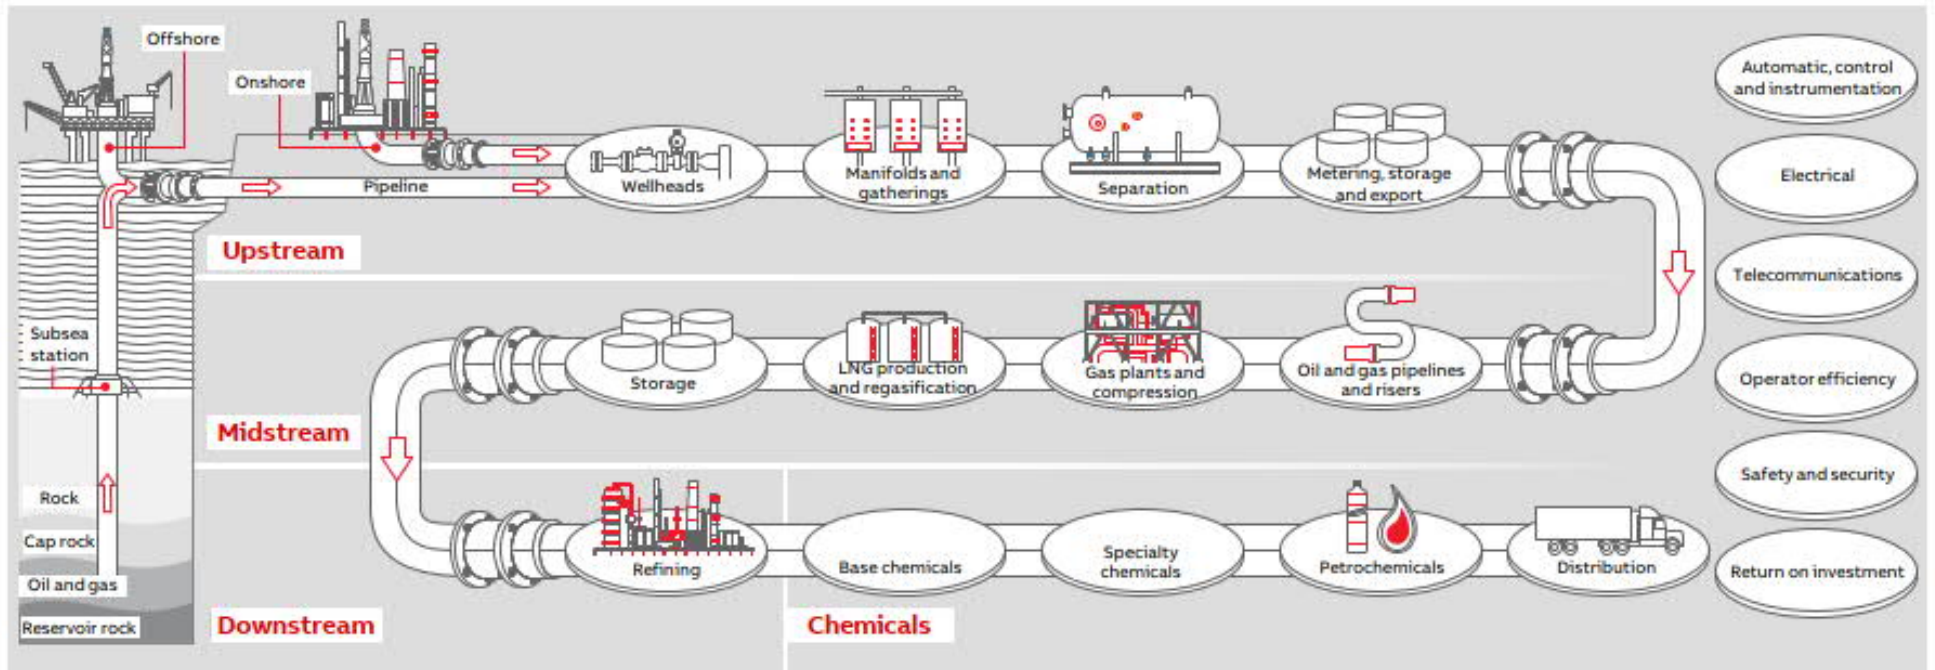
Offshore
Onshore
Pipeline
Wellheads
Manifolds and gatherings
Separation
Metering, storage and export
Upstream
Subsea station
Storage
LNG production and regasification
Gas plants and compression
Oil and gas pipelines and risers
Midstream
Rock
Cap rock
Oil and gas
Reservoir rock
Refining
Base chemicals
Specialty chemicals
Petrochemicals
Distribution
Downstream
Chemicals
Automatic, control and instrumentation
Electrical
Telecommunications
Operator efficiency
Safety and security
Return on investment